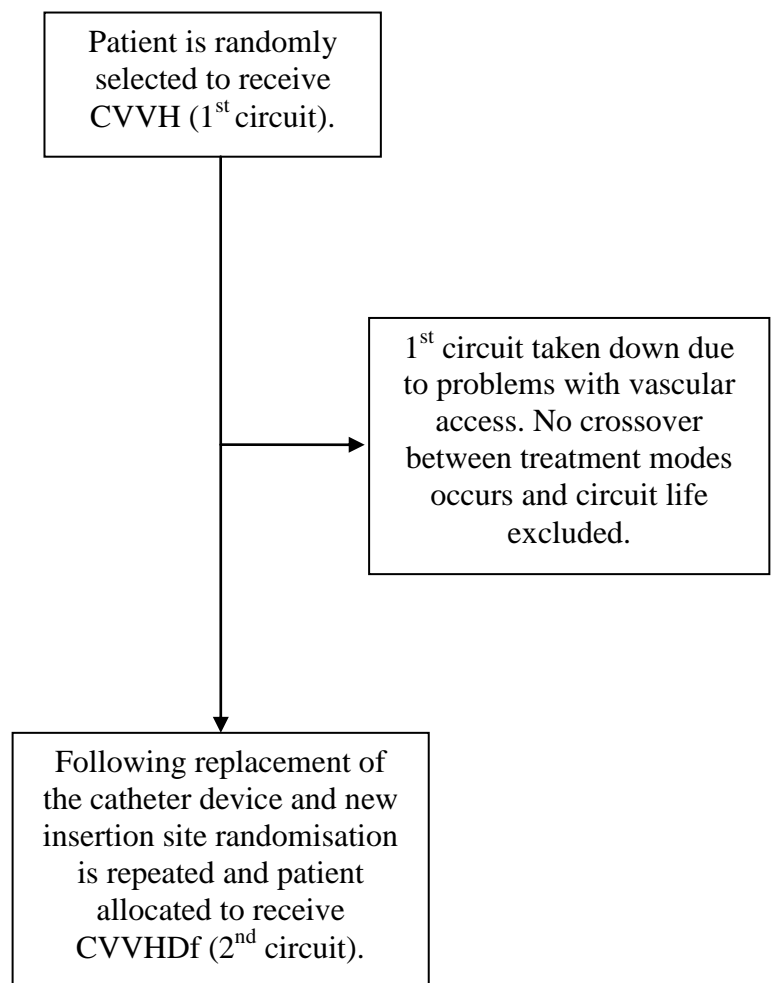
Patient is randomly selected to receive CVVH (1$^{st}$ circuit).

1$^{st}$ circuit taken down due to problems with vascular access. No crossover between treatment modes occurs and circuit life excluded.

Following replacement of the catheter device and new insertion site randomisation is repeated and patient allocated to receive CVVHDf (2$^{nd}$ circuit).